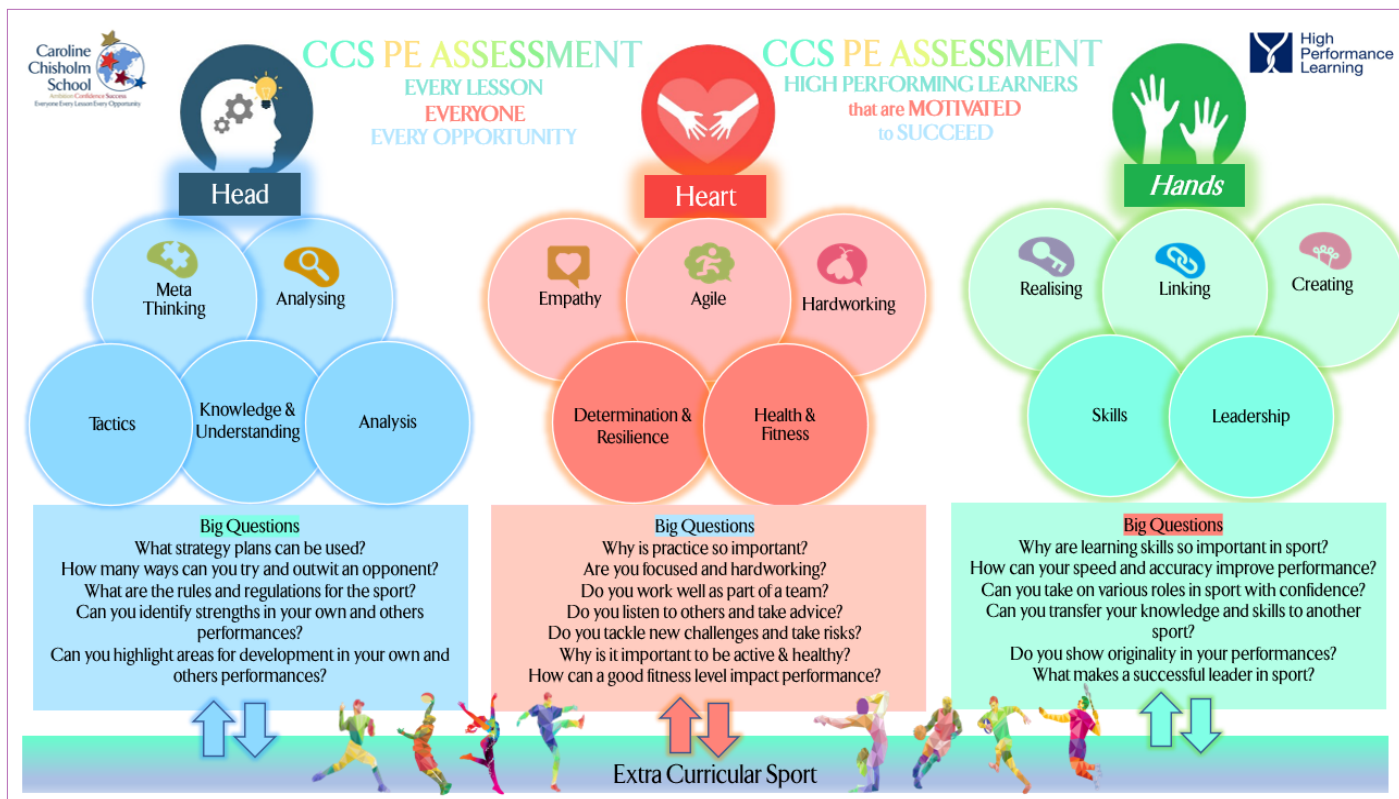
Caroline Chisholm School
Ambition Confidence Success
Everyone Every Lesson Every Opportunity

CCS PE ASSESSMENT
EVERY LESSON
EVERYONE
EVERY OPPORTUNITY

CCS PE ASSESSMENT
HIGH PERFORMING LEARNERS
that are MOTIVATED
to SUCCEED

High Performance Learning

Head

Meta Thinking
Analysing
Tactics
Knowledge & Understanding
Analysis

Heart

Empathy
Agile
Hardworking
Determination & Resilience
Health & Fitness

Hands

Realising
Linking
Creating
Skills
Leadership

Big Questions
What strategy plans can be used?
How many ways can you try and outwit an opponent?
What are the rules and regulations for the sport?
Can you identify strengths in your own and others performances?
Can you highlight areas for development in your own and others performances?

Big Questions
Why is practice so important?
Are you focused and hardworking?
Do you work well as part of a team?
Do you listen to others and take advice?
Do you tackle new challenges and take risks?
Why is it important to be active & healthy?
How can a good fitness level impact performance?

Big Questions
Why are learning skills so important in sport?
How can your speed and accuracy improve performance?
Can you take on various roles in sport with confidence?
Can you transfer your knowledge and skills to another sport?
Do you show originality in your performances?
What makes a successful leader in sport?

Extra Curricular Sport